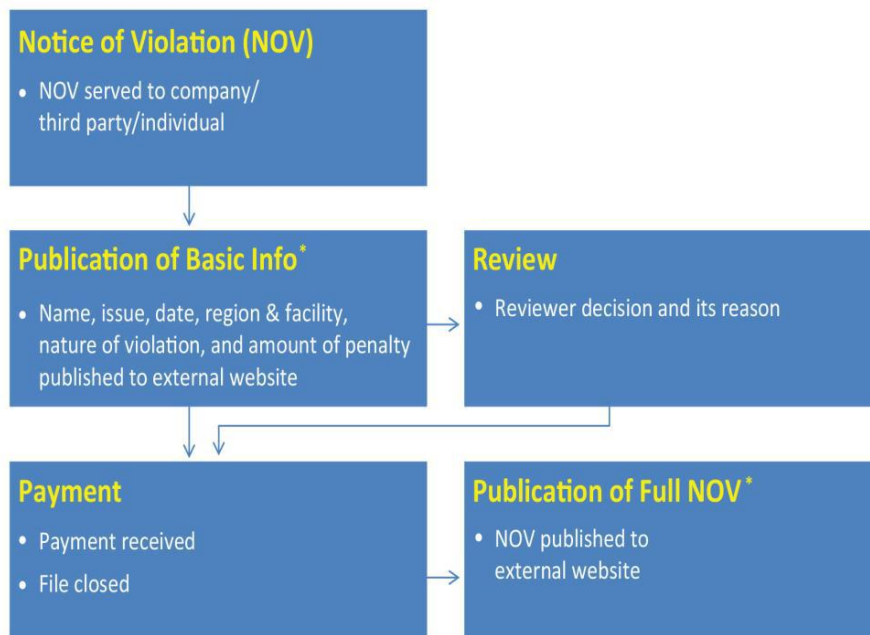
Notice of Violation (NOV)

• NOV served to company/ third party/individual

Publication of Basic Info*

• Name, issue, date, region & facility, nature of violation, and amount of penalty published to external website

Review

• Reviewer decision and its reason

Payment

• Payment received

• File closed

Publication of Full NOV*

• NOV published to external website